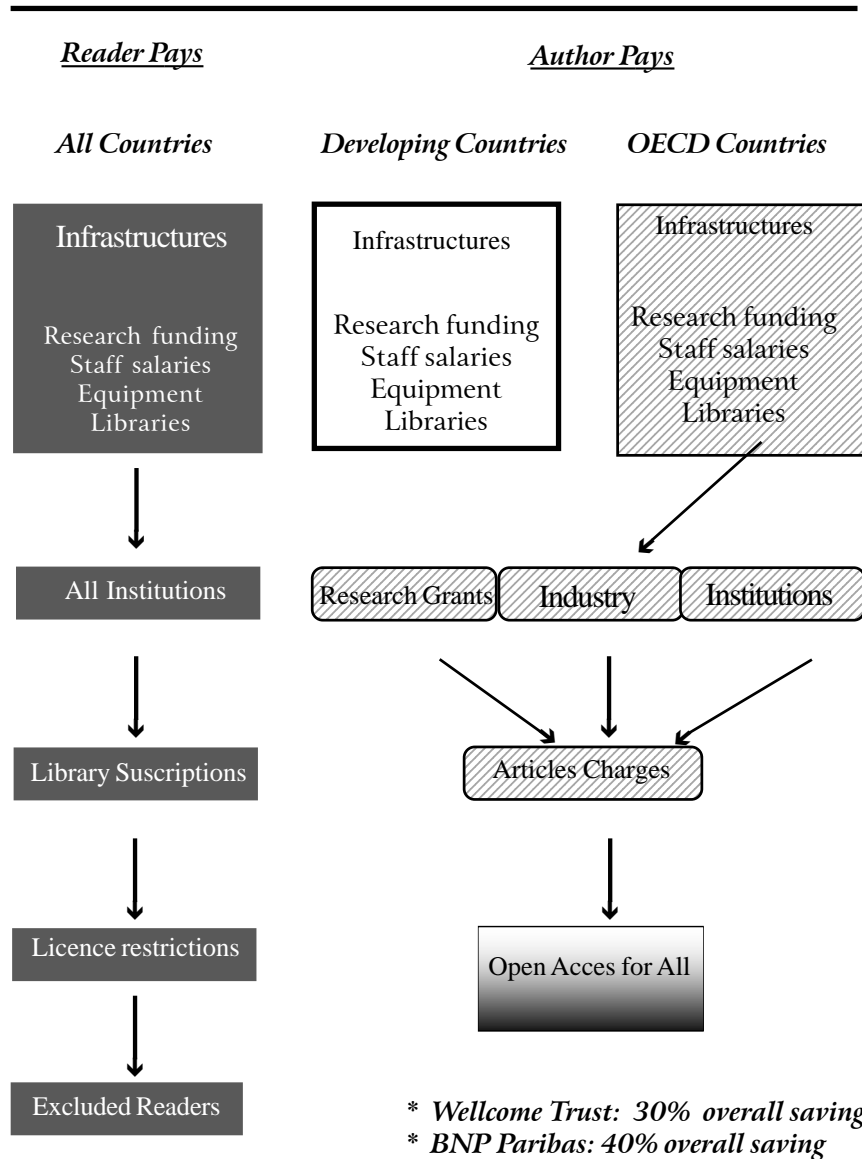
Reader Pays

Author Pays

All Countries

Developing Countries

OECD Countries

Infrastructures

Research funding
Staff salaries
Equipment
Libraries

Infrastructures

Research funding
Staff salaries
Equipment
Libraries

Infrastructures

Research funding
Staff salaries
Equipment
Libraries

All Institutions

Research Grants

Industry

Institutions

Library Suscriptions

Articles Charges

Licence restrictions

Open Acces for All

Excluded Readers

* Wellcome Trust: 30% overall saving
* BNP Paribas: 40% overall saving